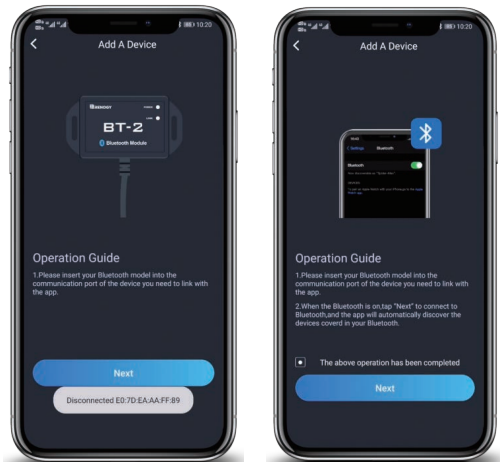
10:20

Add A Device

RENOGY

BT-2

Bluetooth Module

Operation Guide

1.Please insert your Bluetooth model into the communication port of the device you need to link with the app.

Next

Disconnected E0:7D:EA:AA:FF:89

10:20

Add A Device

Settings Bluetooth

Bluetooth

Operation Guide

1.Please insert your Bluetooth model into the communication port of the device you need to link with the app.

2.When the Bluetooth is on,tap "Next" to connect to Bluetooth,and the app will automatically discover the devices covred in your Bluetooth.

The above operation has been completed

Next